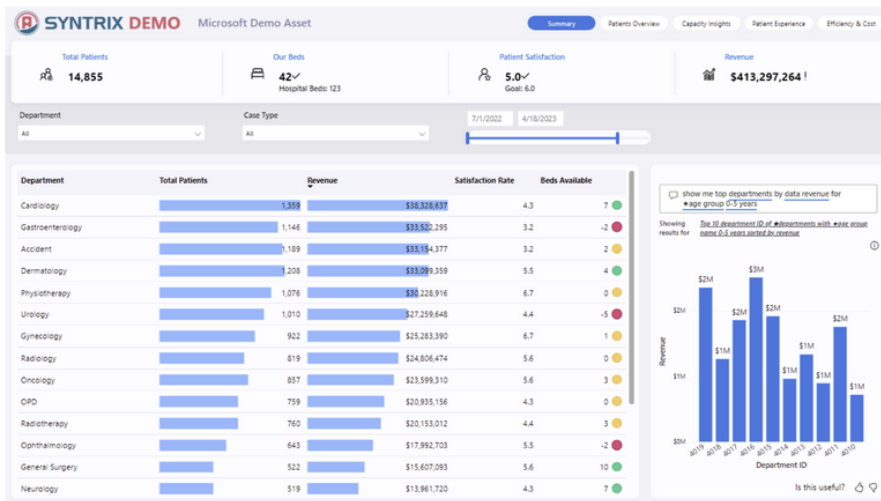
SYNTRIX DEMO Microsoft Demo Asset

Summary | Patients Overview | Capacity Insights | Patient Experience | Efficiency & Cost

Total Patients
14,855

Our Beds
42✓
Hospital Beds: 123

Patient Satisfaction
5.0✓
Goal: 6.0

Revenue
$413,297,264 !

Department
All

Case Type
All

7/1/2022 4/18/2023

| Department | Total Patients | Revenue | Satisfaction Rate | Beds Available |
|---|---|---|---|---|
| Cardiology | 1,359 | $38,328,637 | 4.3 | 7 |
| Gastroenterology | 1,146 | $33,522,295 | 3.2 | -2 |
| Accident | 1,189 | $33,154,377 | 3.2 | 2 |
| Dermatology | 1,208 | $33,099,359 | 5.5 | 4 |
| Physiotherapy | 1,076 | $30,228,916 | 6.7 | 0 |
| Urology | 1,010 | $27,259,648 | 4.4 | -5 |
| Gynecology | 922 | $25,283,390 | 6.7 | 1 |
| Radiology | 819 | $24,806,474 | 5.6 | 0 |
| Oncology | 857 | $23,599,310 | 5.6 | 3 |
| OPD | 759 | $20,935,156 | 5.5 | 0 |
| Radiotherapy | 804 | $20,153,012 | 4.4 | 3 |
| Ophthalmology | 643 | $17,992,703 | 5.5 | -2 |
| General Surgery | 522 | $15,607,093 | 5.6 | 10 |
| Neurology | 519 | $13,961,720 | 5.6 | 7 |

show me top departments by data revenue for age group 0-5 years

Showing results for Top 10 department ID of departments with age group name 0-5 years sorted by revenue

$2M $1M $2M $3M $2M $1M $1M $1M $2M $1M

Revenue
$3M $2M $1M $0M

4019 4018 4016 4017 4015 4014 4013 4011 4012 4010

Department ID

Is this useful?